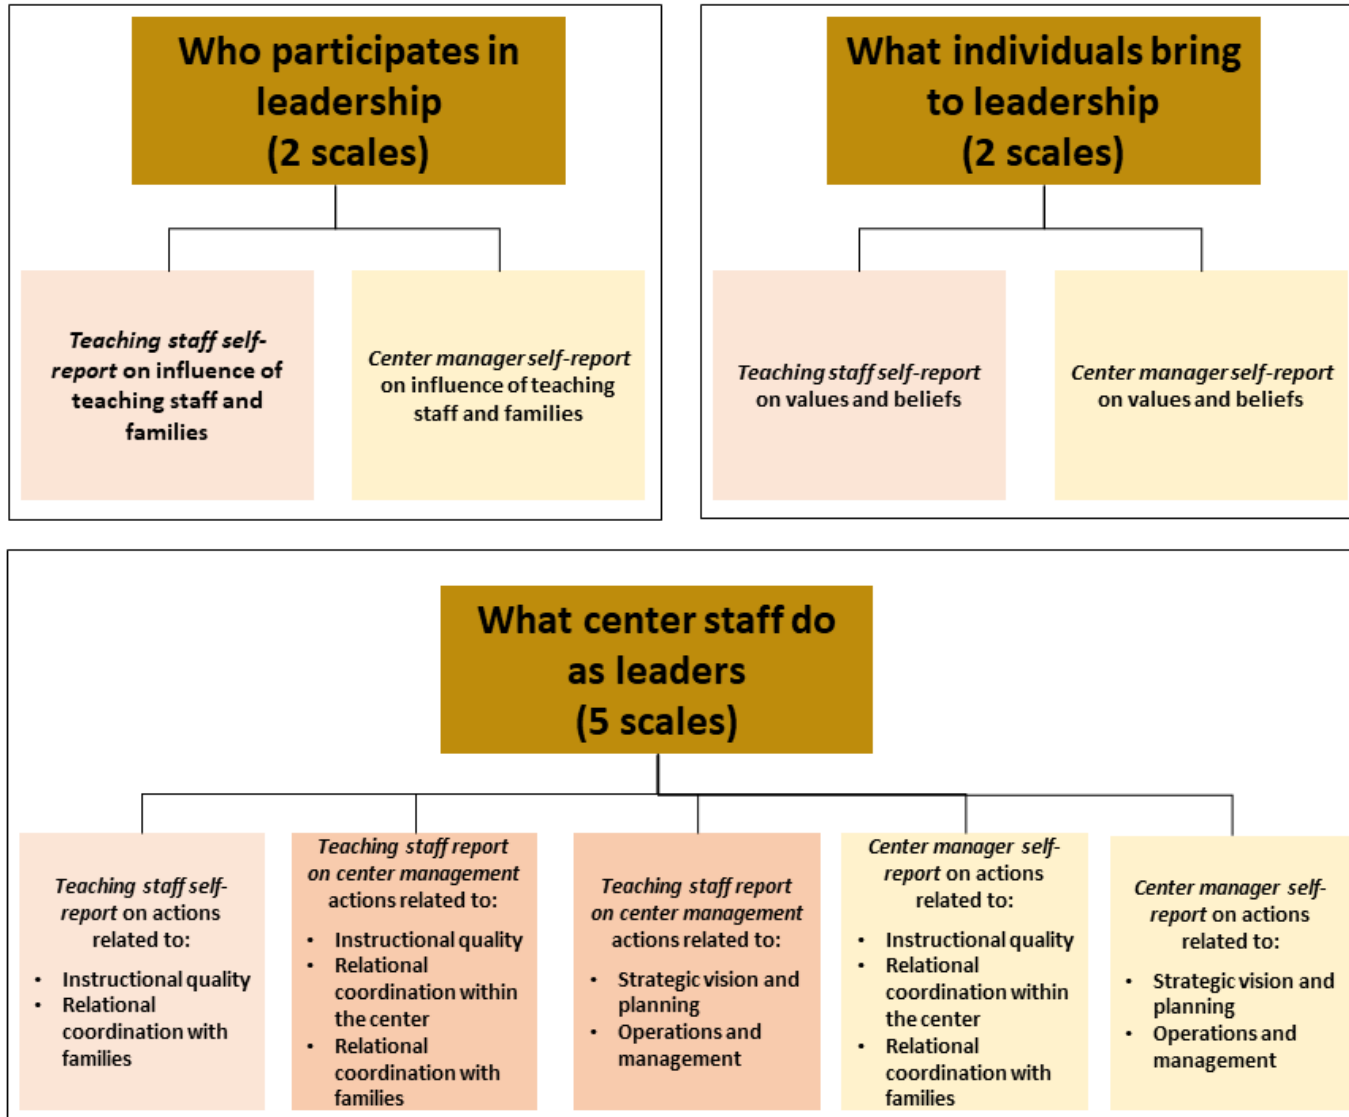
Who participates in leadership
(2 scales)

*Teaching staff self-report* on influence of teaching staff and families

*Center manager self-report* on influence of teaching staff and families

What individuals bring to leadership
(2 scales)

*Teaching staff self-report* on values and beliefs

*Center manager self-report* on values and beliefs

What center staff do as leaders
(5 scales)

*Teaching staff self-report* on actions related to:
- Instructional quality
- Relational coordination with families

*Teaching staff report on center management* actions related to:
- Instructional quality
- Relational coordination within the center
- Relational coordination with families

*Teaching staff report on center management* actions related to:
- Strategic vision and planning
- Operations and management

*Center manager self-report* on actions related to:
- Instructional quality
- Relational coordination within the center
- Relational coordination with families

*Center manager self-report* on actions related to:
- Strategic vision and planning
- Operations and management